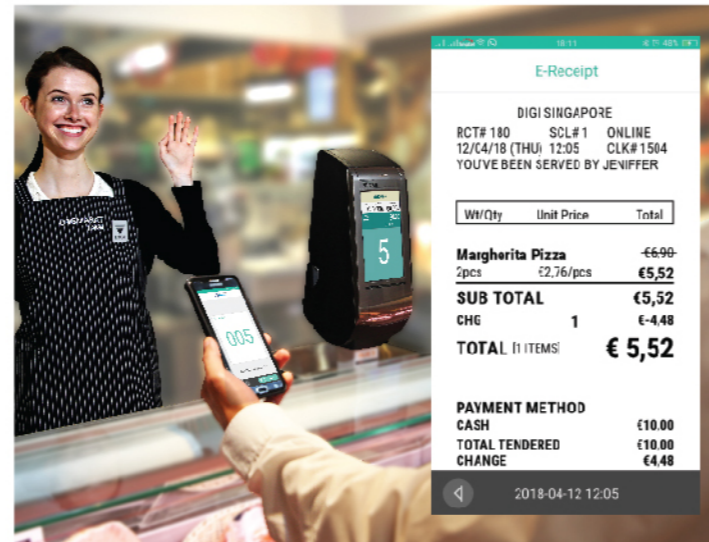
18:11 48%

E-Receipt

DIGI SINGAPORE
RCT# 180 SCL# 1 ONLINE
12/04/18 (THU) 12:05 CLK# 1504
YOU'VE BEEN SERVED BY JENIFFER

| Wt/Qty | Unit Price | Total |
|---|---|---|

Margherita Pizza ~~€6,90~~
2pcs €2,76/pcs €5,52

SUB TOTAL €5,52
CHG 1 €-4,48
TOTAL [1 ITEMS] € 5,52

PAYMENT METHOD
CASH €10.00
TOTAL TENDERED €10.00
CHANGE €4,48

2018-04-12 12:05

5

005